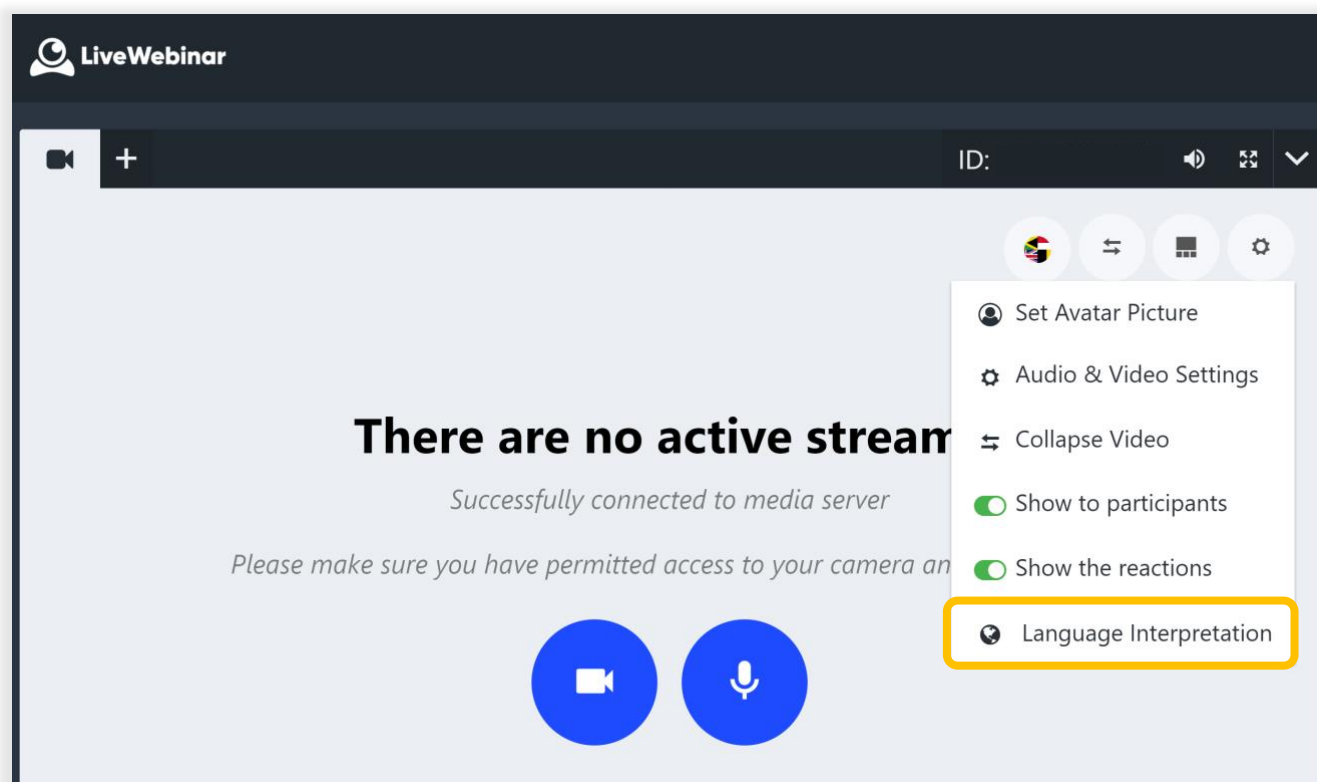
LiveWebinar

+

ID:

Set Avatar Picture

Audio & Video Settings

Collapse Video

Show to participants

Show the reactions

Language Interpretation

There are no active stream

Successfully connected to media server

Please make sure you have permitted access to your camera an